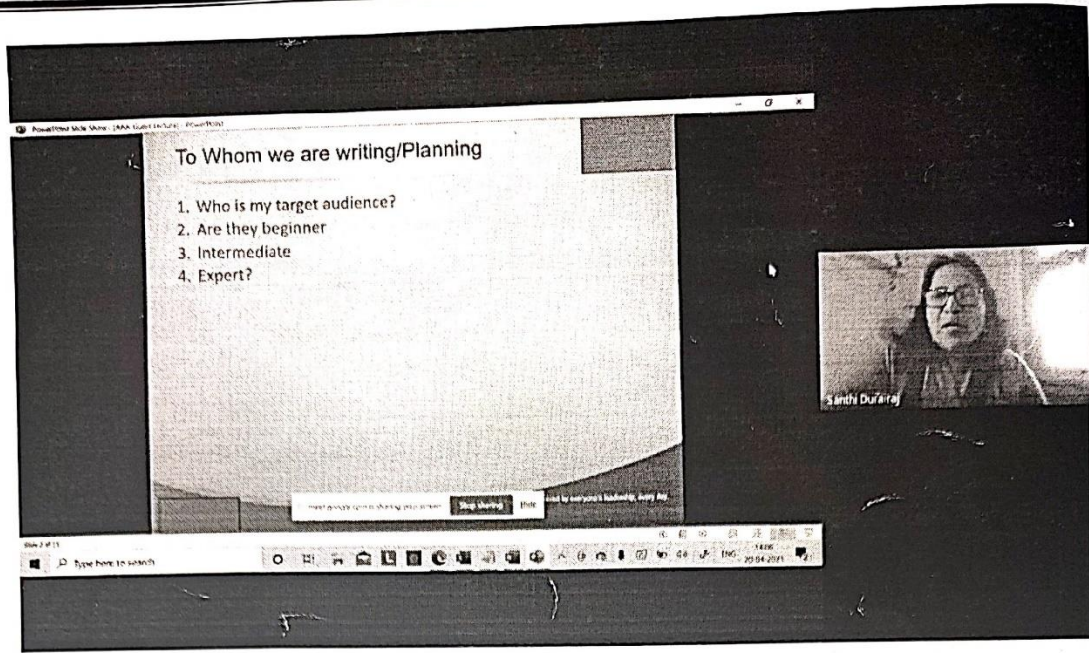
PowerPoint Slide Show - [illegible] - PowerPoint

To Whom we are writing/Planning

1. Who is my target audience?
2. Are they beginner
3. Intermediate
4. Expert?

Santhi Durairaj

meet.google.com is sharing your screen. Stop sharing Hide

Slide 2 of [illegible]

Type here to search

ENG

20-04-2021